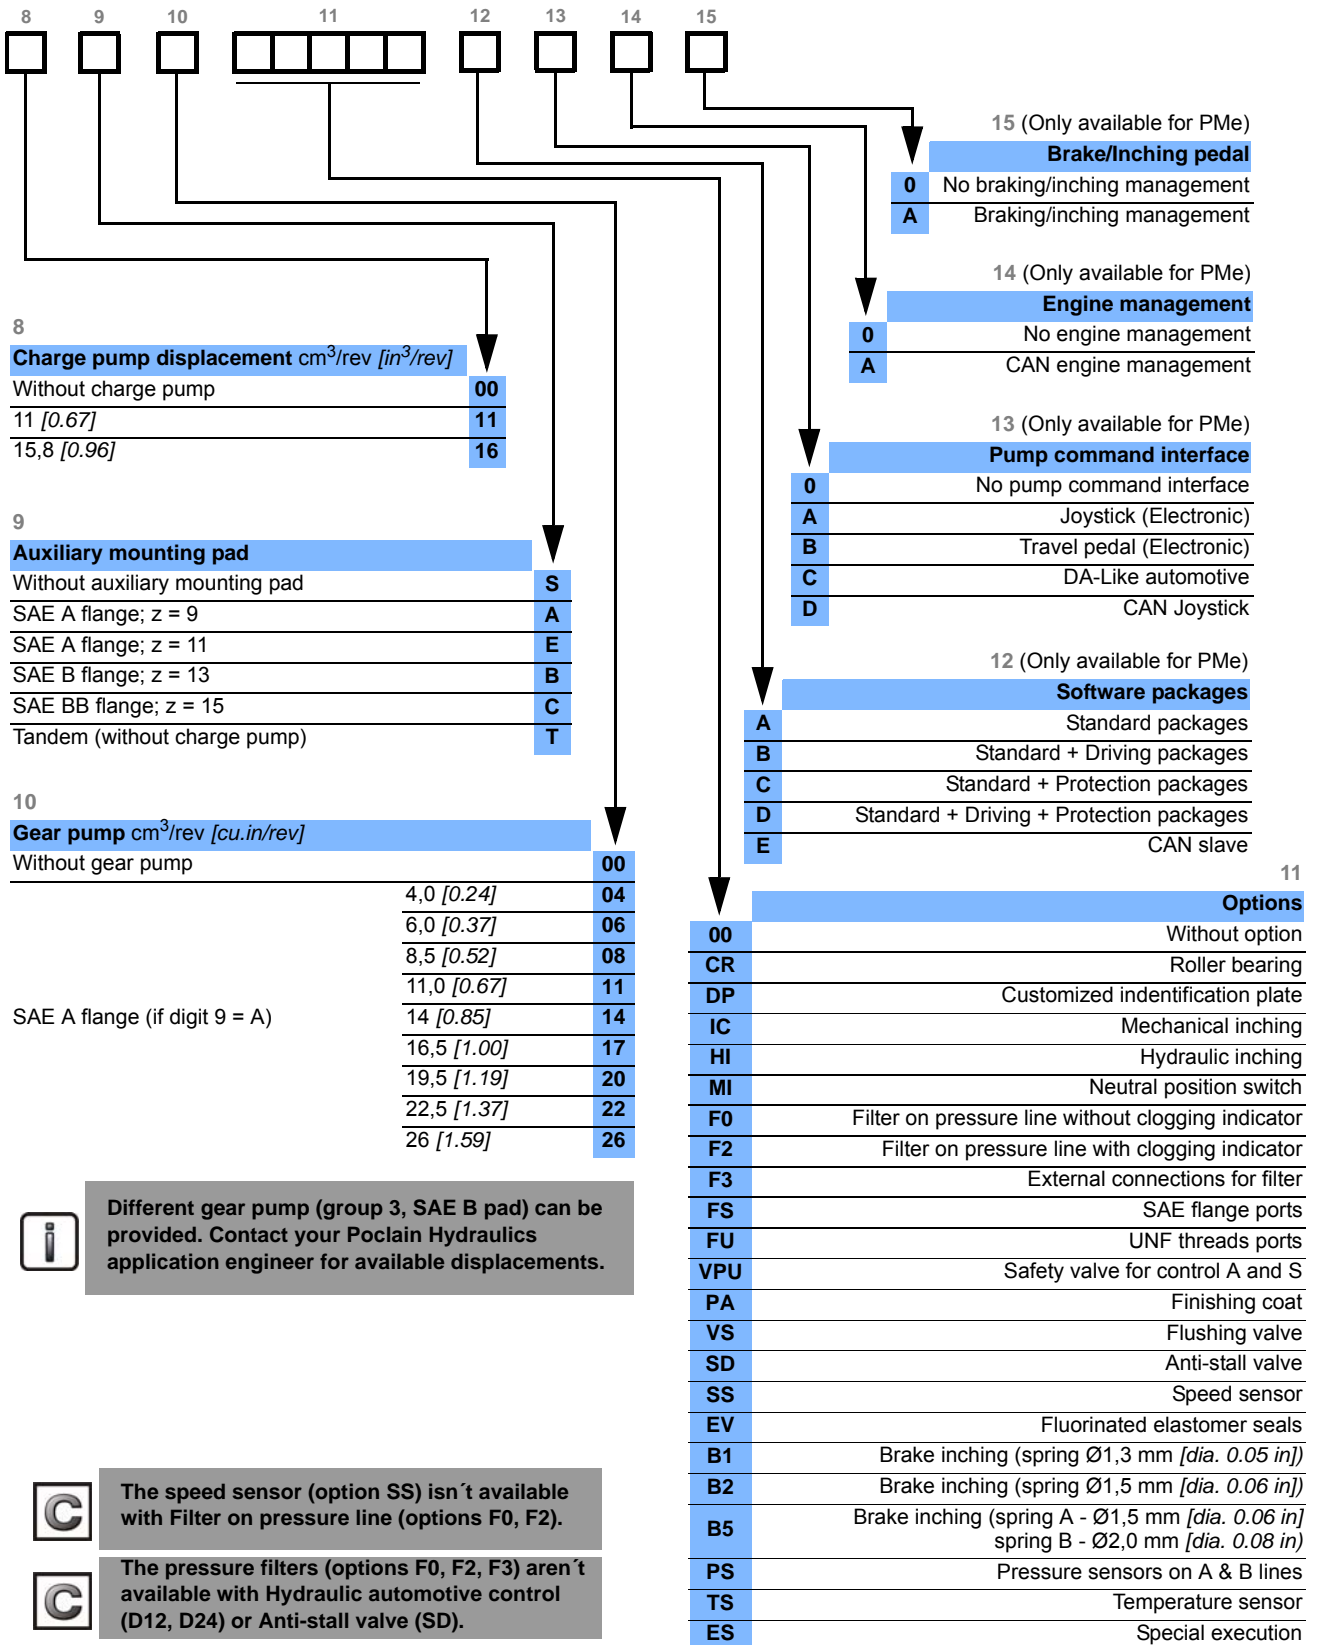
8 9 10 11 12 13 14 15

15 (Only available for PMe)

| | Brake/Inching pedal |
|---|---|
| 0 | No braking/inching management |
| A | Braking/inching management |

14 (Only available for PMe)

| | Engine management |
|---|---|
| 0 | No engine management |
| A | CAN engine management |

13 (Only available for PMe)

| | Pump command interface |
|---|---|
| 0 | No pump command interface |
| A | Joystick (Electronic) |
| B | Travel pedal (Electronic) |
| C | DA-Like automotive |
| D | CAN Joystick |

12 (Only available for PMe)

| | Software packages |
|---|---|
| A | Standard packages |
| B | Standard + Driving packages |
| C | Standard + Protection packages |
| D | Standard + Driving + Protection packages |
| E | CAN slave |

8

| Charge pump displacement cm$^3$/rev *[in$^3$/rev]* | |
|---|---|
| Without charge pump | 00 |
| 11 *[0.67]* | 11 |
| 15,8 *[0.96]* | 16 |

9

| Auxiliary mounting pad | |
|---|---|
| Without auxiliary mounting pad | S |
| SAE A flange; z = 9 | A |
| SAE A flange; z = 11 | E |
| SAE B flange; z = 13 | B |
| SAE BB flange; z = 15 | C |
| Tandem (without charge pump) | T |

10

| Gear pump cm$^3$/rev *[cu.in/rev]* | | |
|---|---|---|
| Without gear pump | | 00 |
| SAE A flange (if digit 9 = A) | 4,0 *[0.24]* | 04 |
| | 6,0 *[0.37]* | 06 |
| | 8,5 *[0.52]* | 08 |
| | 11,0 *[0.67]* | 11 |
| | 14 *[0.85]* | 14 |
| | 16,5 *[1.00]* | 17 |
| | 19,5 *[1.19]* | 20 |
| | 22,5 *[1.37]* | 22 |
| | 26 *[1.59]* | 26 |

Different gear pump (group 3, SAE B pad) can be provided. Contact your Poclain Hydraulics application engineer for available displacements.

11

| | Options |
|---|---|
| 00 | Without option |
| CR | Roller bearing |
| DP | Customized indentification plate |
| IC | Mechanical inching |
| HI | Hydraulic inching |
| MI | Neutral position switch |
| F0 | Filter on pressure line without clogging indicator |
| F2 | Filter on pressure line with clogging indicator |
| F3 | External connections for filter |
| FS | SAE flange ports |
| FU | UNF threads ports |
| VPU | Safety valve for control A and S |
| PA | Finishing coat |
| VS | Flushing valve |
| SD | Anti-stall valve |
| SS | Speed sensor |
| EV | Fluorinated elastomer seals |
| B1 | Brake inching (spring Ø1,3 mm *[dia. 0.05 in]*) |
| B2 | Brake inching (spring Ø1,5 mm *[dia. 0.06 in]*) |
| B5 | Brake inching (spring A - Ø1,5 mm *[dia. 0.06 in]* spring B - Ø2,0 mm *[dia. 0.08 in)* |
| PS | Pressure sensors on A & B lines |
| TS | Temperature sensor |
| ES | Special execution |

The speed sensor (option SS) isn´t available with Filter on pressure line (options F0, F2).

The pressure filters (options F0, F2, F3) aren´t available with Hydraulic automotive control (D12, D24) or Anti-stall valve (SD).